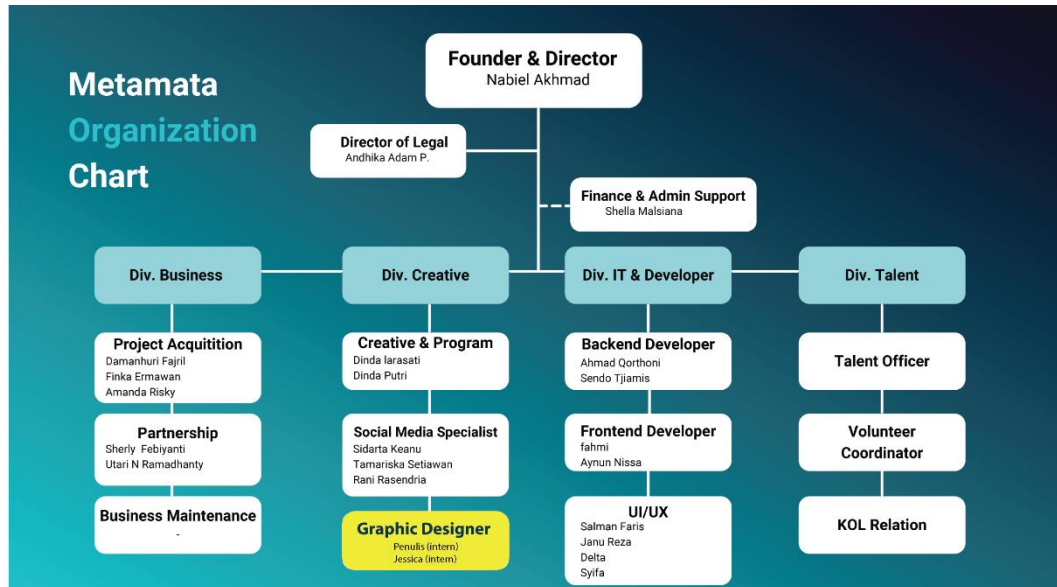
Metamata Organization Chart

Founder & Director
Nabiel Akhmad

Director of Legal
Andhika Adam P.

Finance & Admin Support
Shella Malsiana

Div. Business

Project Acquitition
Damanhuri Fajril
Finka Ermawan
Amanda Risky

Partnership
Sherly Febiyanti
Utari N Ramadhanty

Business Maintenance
-

Div. Creative

Creative & Program
Dinda larasati
Dinda Putri

Social Media Specialist
Sidarta Keanu
Tamariska Setiawan
Rani Rasendria

Graphic Designer
Penulis (intern)
Jessica (intern)

Div. IT & Developer

Backend Developer
Ahmad Qorthoni
Sendo Tjiamis

Frontend Developer
fahmi
Aynun Nissa

UI/UX
Salman Faris
Janu Reza
Delta
Syifa

Div. Talent

Talent Officer

Volunteer Coordinator

KOL Relation